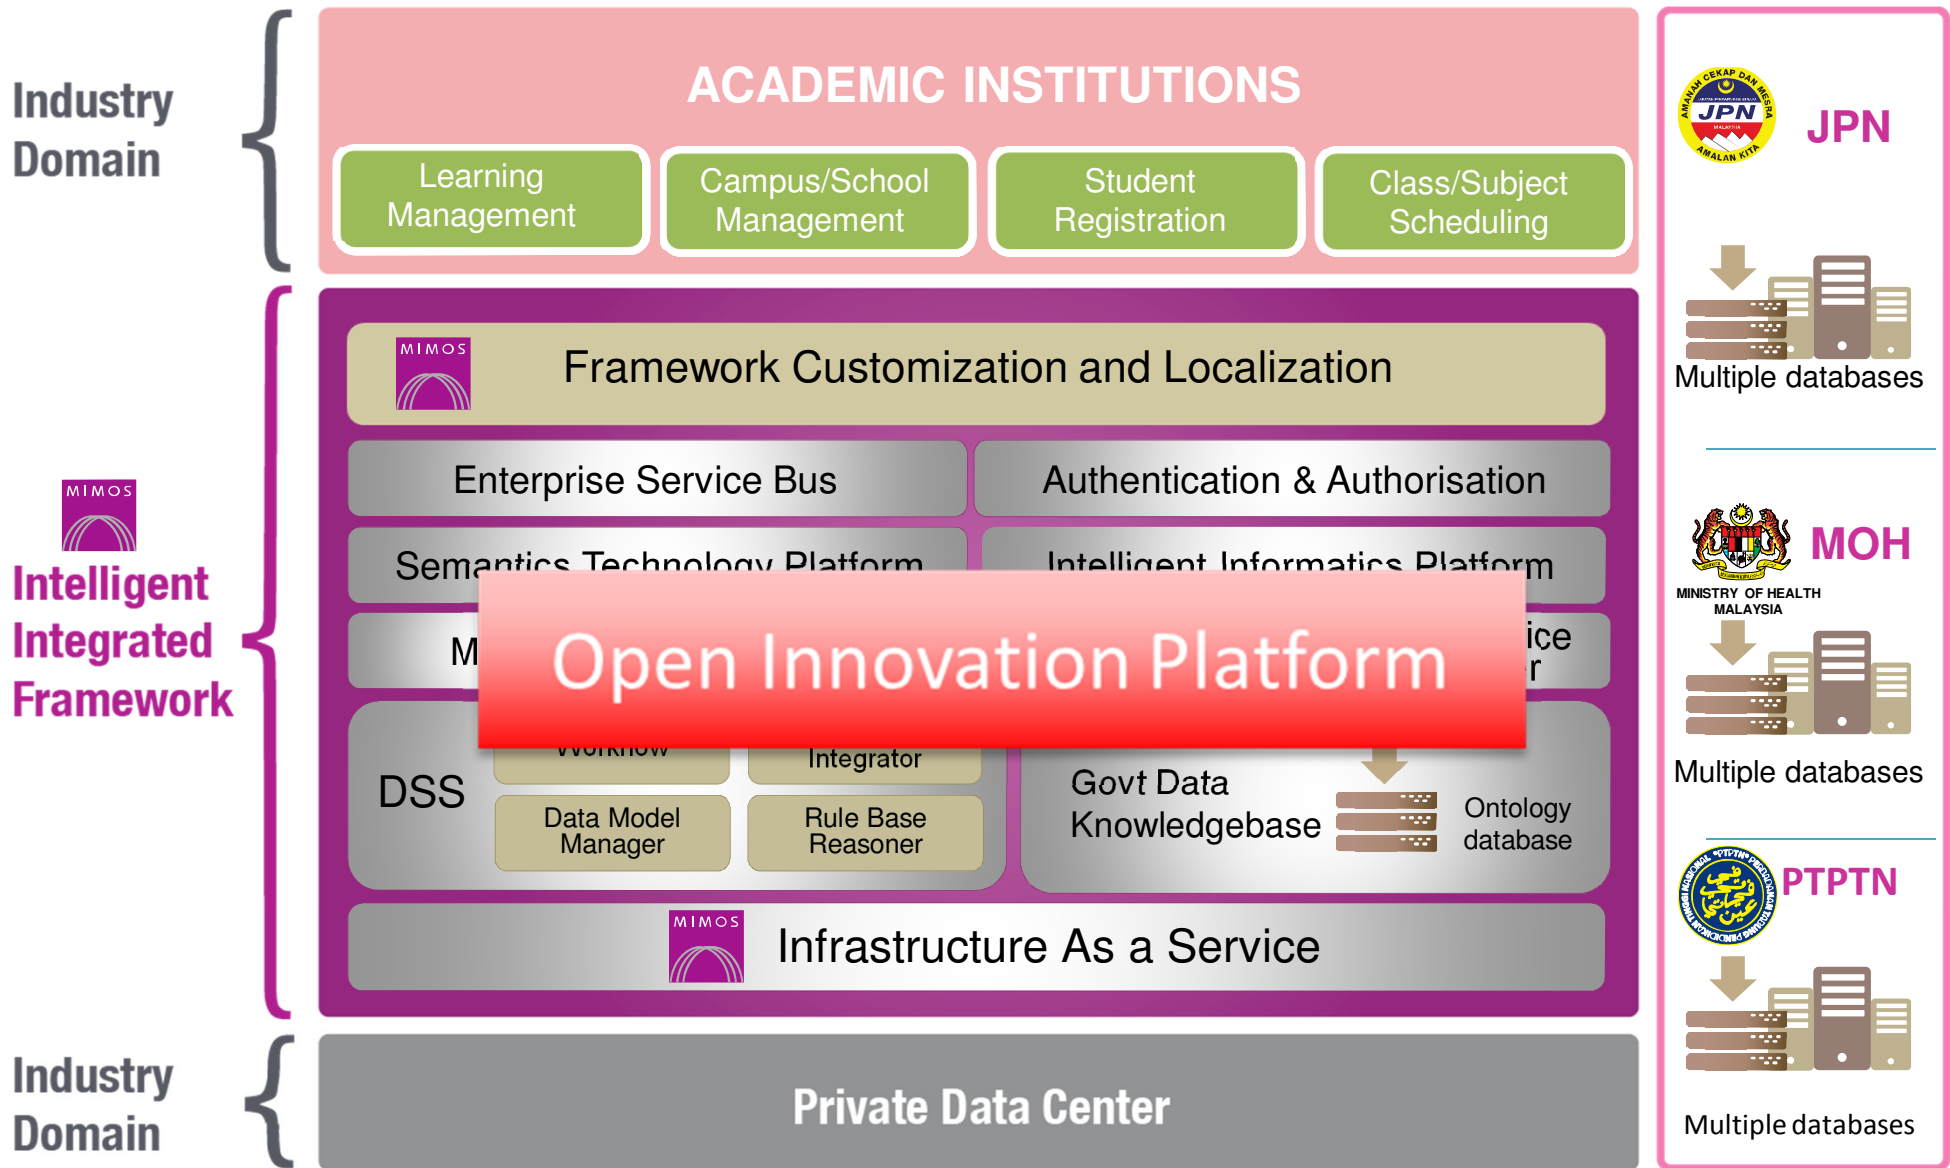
Industry Domain

ACADEMIC INSTITUTIONS

Learning Management

Campus/School Management

Student Registration

Class/Subject Scheduling

MIMOS

Intelligent Integrated Framework

MIMOS

Framework Customization and Localization

Enterprise Service Bus

Authentication & Authorisation

Semantics Technology Platform

Intelligent Informatics Platform

M

ice

r

Open Innovation Platform

DSS

Workflow

Integrator

Data Model Manager

Rule Base Reasoner

Govt Data Knowledgebase

Ontology database

MIMOS

Infrastructure As a Service

Industry Domain

Private Data Center

AMANAH CEKAP DAN MESRA JPN MALAYSIA AMALAN KITA

JPN

Multiple databases

MOH

MINISTRY OF HEALTH MALAYSIA

Multiple databases

PTPTN

Multiple databases